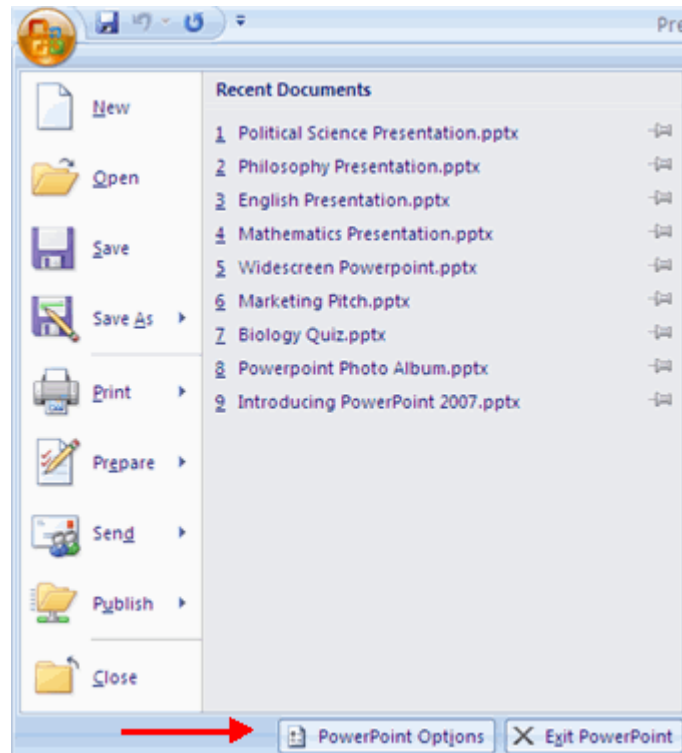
Pre

New

Open

Save

Save As

Print

Prepare

Send

Publish

Close

Recent Documents

1 Political Science Presentation.pptx
2 Philosophy Presentation.pptx
3 English Presentation.pptx
4 Mathematics Presentation.pptx
5 Widescreen Powerpoint.pptx
6 Marketing Pitch.pptx
7 Biology Quiz.pptx
8 Powerpoint Photo Album.pptx
9 Introducing PowerPoint 2007.pptx

PowerPoint Options

Exit PowerPoint